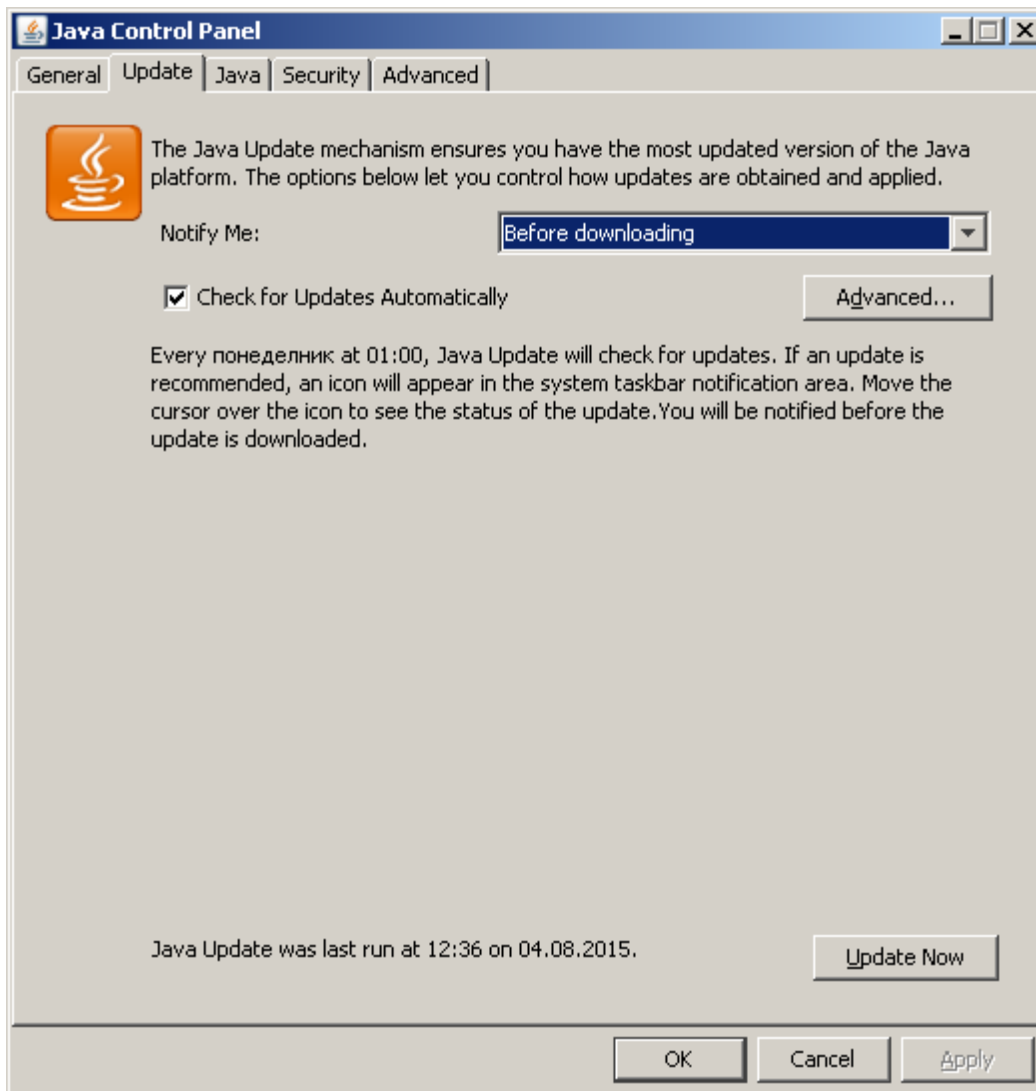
Java Control Panel

General | Update | Java | Security | Advanced

The Java Update mechanism ensures you have the most updated version of the Java platform. The options below let you control how updates are obtained and applied.

Notify Me: Before downloading

Check for Updates Automatically

Advanced...

Every понеделник at 01:00, Java Update will check for updates. If an update is recommended, an icon will appear in the system taskbar notification area. Move the cursor over the icon to see the status of the update.You will be notified before the update is downloaded.

Java Update was last run at 12:36 on 04.08.2015.

Update Now

OK

Cancel

Apply